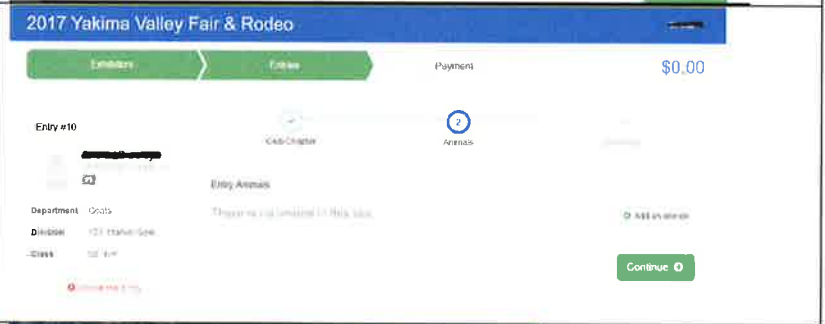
2017 Yakima Valley Fair & Rodeo

Exhibitors

Entries

Payment

$0.00

Entry #10

Club/Chapter

2

Animals

Entry Animals

Department Goats

Division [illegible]

Class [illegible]

There is no animals in this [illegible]

Add an animal

Continue